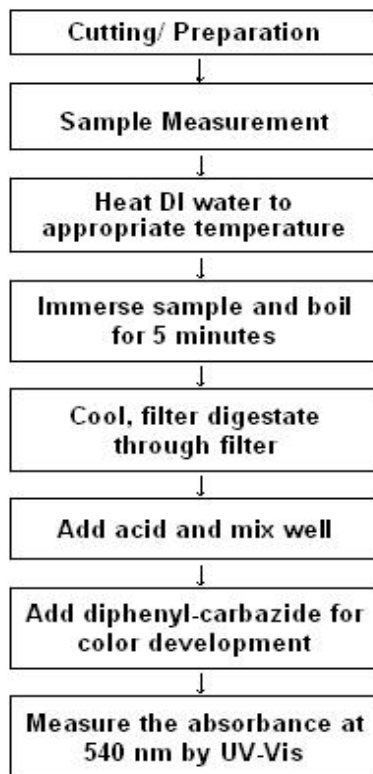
Cutting/ Preparation

Sample Measurement

Heat DI water to appropriate temperature

Immerse sample and boil for 5 minutes

Cool, filter digestate through filter

Add acid and mix well

Add diphenyl-carbazide for color development

Measure the absorbance at 540 nm by UV-Vis